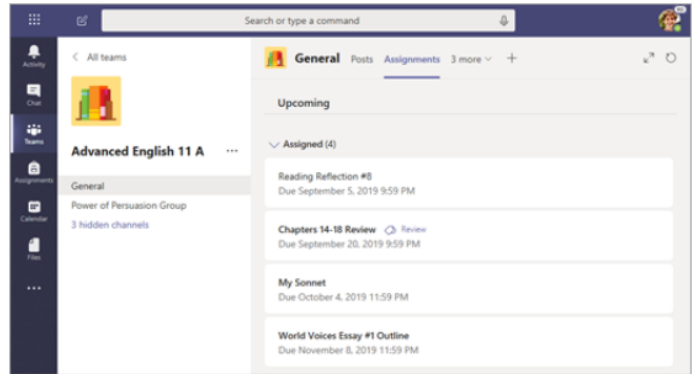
Search or type a command

Activity
Chat
Teams
Assignments
Calendar
Files
...

< All teams

Advanced English 11 A ...

General
Power of Persuasion Group
3 hidden channels

General Posts Assignments 3 more +

Upcoming

Assigned (4)

Reading Reflection #8
Due September 5, 2019 9:59 PM

Chapters 14-18 Review Review
Due September 20, 2019 9:59 PM

My Sonnet
Due October 4, 2019 11:59 PM

World Voices Essay #1 Outline
Due November 8, 2019 11:59 PM